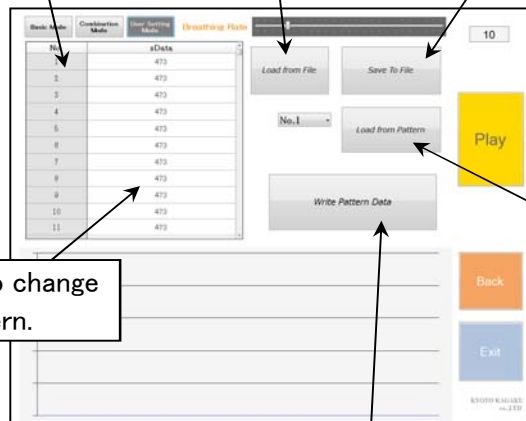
Basic Mode
Combination Mode
User Setting Mode
Breathing Rate
10

| No | sData |
|---|---|
| 1 | 473 |
| 2 | 473 |
| 3 | 473 |
| 4 | 473 |
| 5 | 473 |
| 6 | 473 |
| 7 | 473 |
| 8 | 473 |
| 9 | 473 |
| 10 | 473 |
| 11 | 473 |

Load from File
Save To File
No.1
Load from Pattern
Play
Write Pattern Data
Back
Exit
KYOTO KAGAKU co.,LTD

o change
rn.